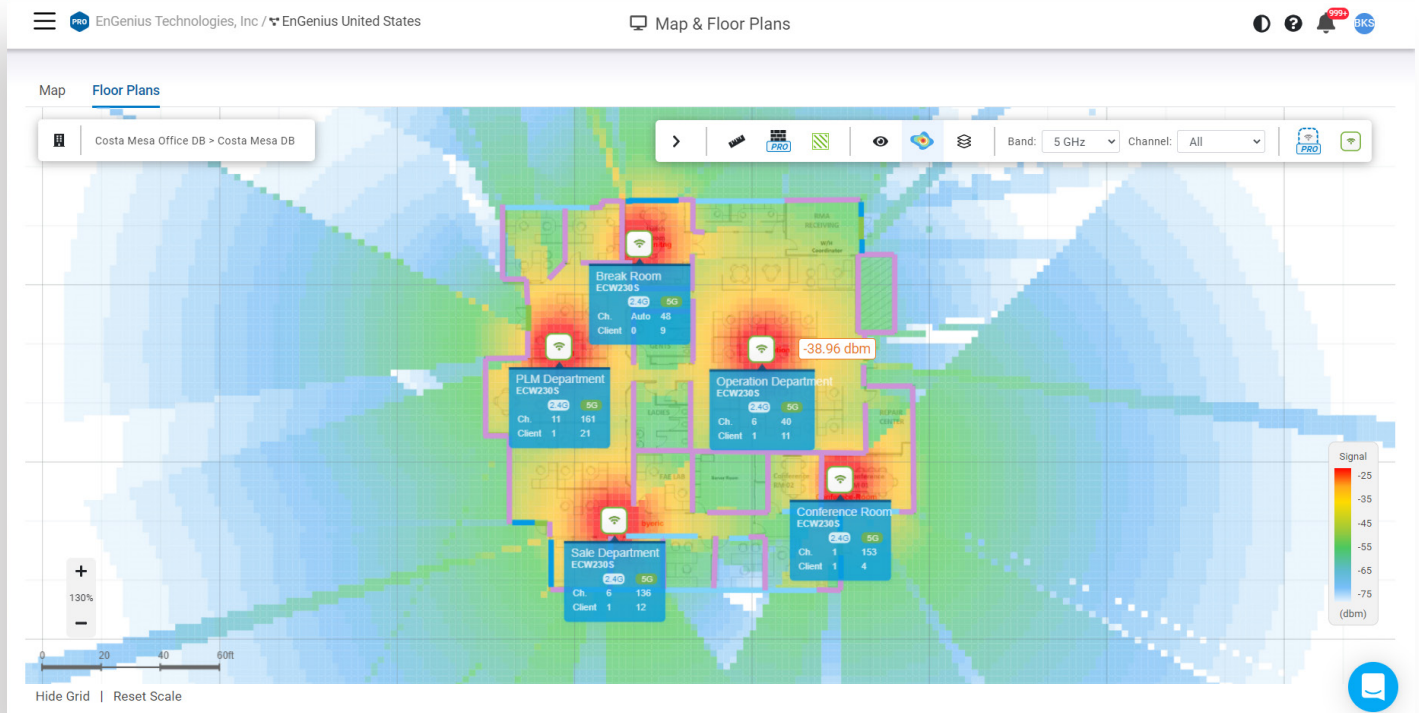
PRO EnGenius Technologies, Inc / EnGenius United States

Map & Floor Plans

999+ BKS

Map Floor Plans

Costa Mesa Office DB > Costa Mesa DB

PRO

Band: 5 GHz Channel: All

PRO

Break Room
ECW230S
2.4G 5G
Ch. Auto 48
Client 0 9

-38.96 dbm

PLM Department
ECW230S
2.4G 5G
Ch. 11 161
Client 1 21

Operation Department
ECW230S
2.4G 5G
Ch. 6 40
Client 1 11

Conference Room
ECW230S
2.4G 5G
Ch. 1 153
Client 1 4

Sale Department
ECW230S
2.4G 5G
Ch. 6 136
Client 1 12

Signal
-25
-35
-45
-55
-65
-75
(dbm)

+
130%
−

0 20 40 60ft

Hide Grid | Reset Scale